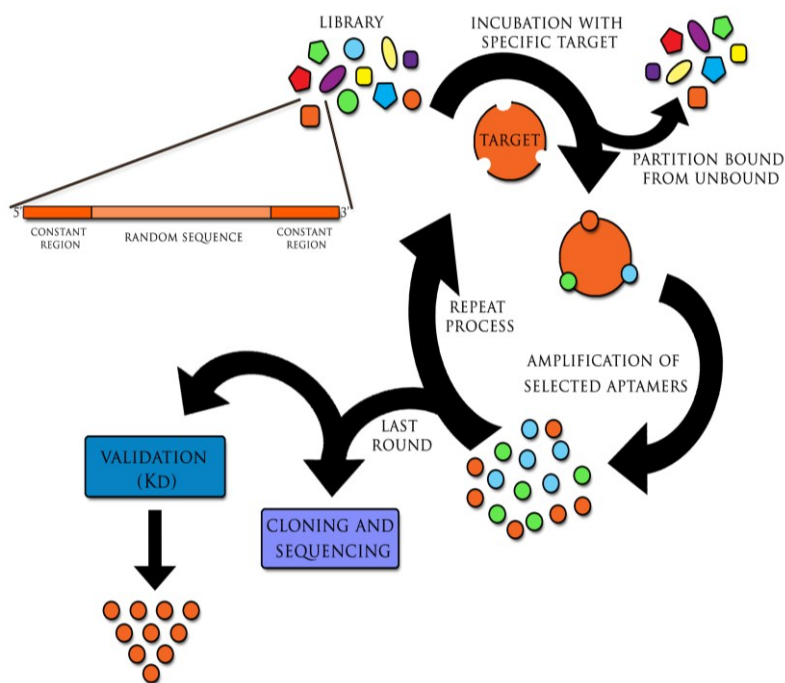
LIBRARY

INCUBATION WITH SPECIFIC TARGET

TARGET

PARTITION BOUND FROM UNBOUND

5'

CONSTANT REGION

RANDOM SEQUENCE

CONSTANT REGION

3'

REPEAT PROCESS

AMPLIFICATION OF SELECTED APTAMERS

LAST ROUND

VALIDATION (KD)

CLONING AND SEQUENCING